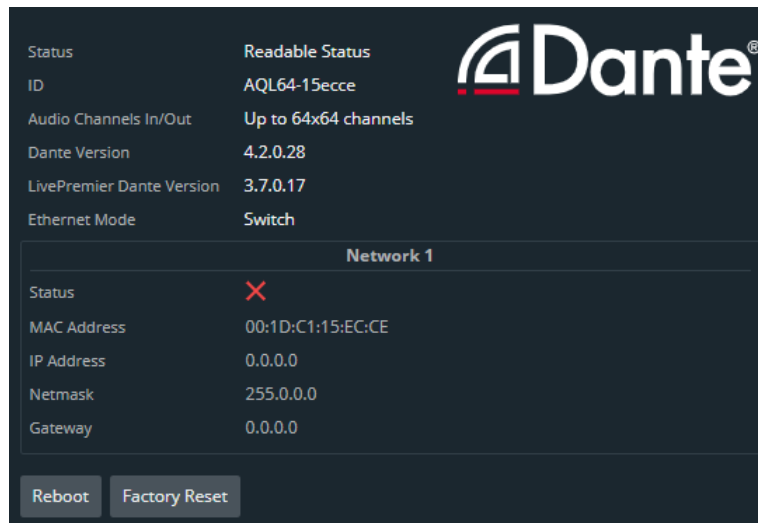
Status Readable Status
ID AQL64-15ecce
Audio Channels In/Out Up to 64x64 channels
Dante Version 4.2.0.28
LivePremier Dante Version 3.7.0.17
Ethernet Mode Switch

Dante®

Network 1

| | |
|---|---|
| Status | ✕ |
| MAC Address | 00:1D:C1:15:EC:CE |
| IP Address | 0.0.0.0 |
| Netmask | 255.0.0.0 |
| Gateway | 0.0.0.0 |

Reboot
Factory Reset